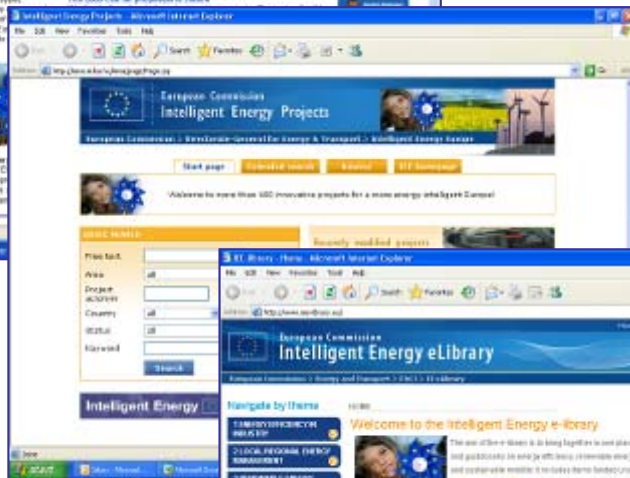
Intelligent Energy Projects - Microsoft Internet Explorer

File Edit View Favorites Tools Help

Back Search Favorites

Address

European Commission
Intelligent Energy Projects

European Commission > Directorate-General for Energy & Transport > Intelligent Energy Europe

Start page | Extended search | Related | IEE homepage

Welcome to more than 400 innovative projects for a more energy intelligent Europe!

QUICK SEARCH

Free text
Area all
Project acronym
Country all
Status all
Keyword

Search

Recently modified projects

Intelligent Energy

Done

start

IEE library - Home - Microsoft Internet Explorer

File Edit View Favorites Tools Help

Back Search Favorites

Address http://www.ieelibrary.eu/

European Commission
Intelligent Energy eLibrary

European Commission > Energy and Transport > EACI > IEE eLibrary

Navigate by theme

1.ENERGY EFFICIENCY IN INDUSTRY

2.LOCAL REGIONAL ENERGY MANAGEMENT

HOME

Welcome to the Intelligent Energy e-library

The aim of the e-library is to bring together in one place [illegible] and guidebooks on energy efficiency, renewable ener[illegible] and sustainable mobility. It includes items funded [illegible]